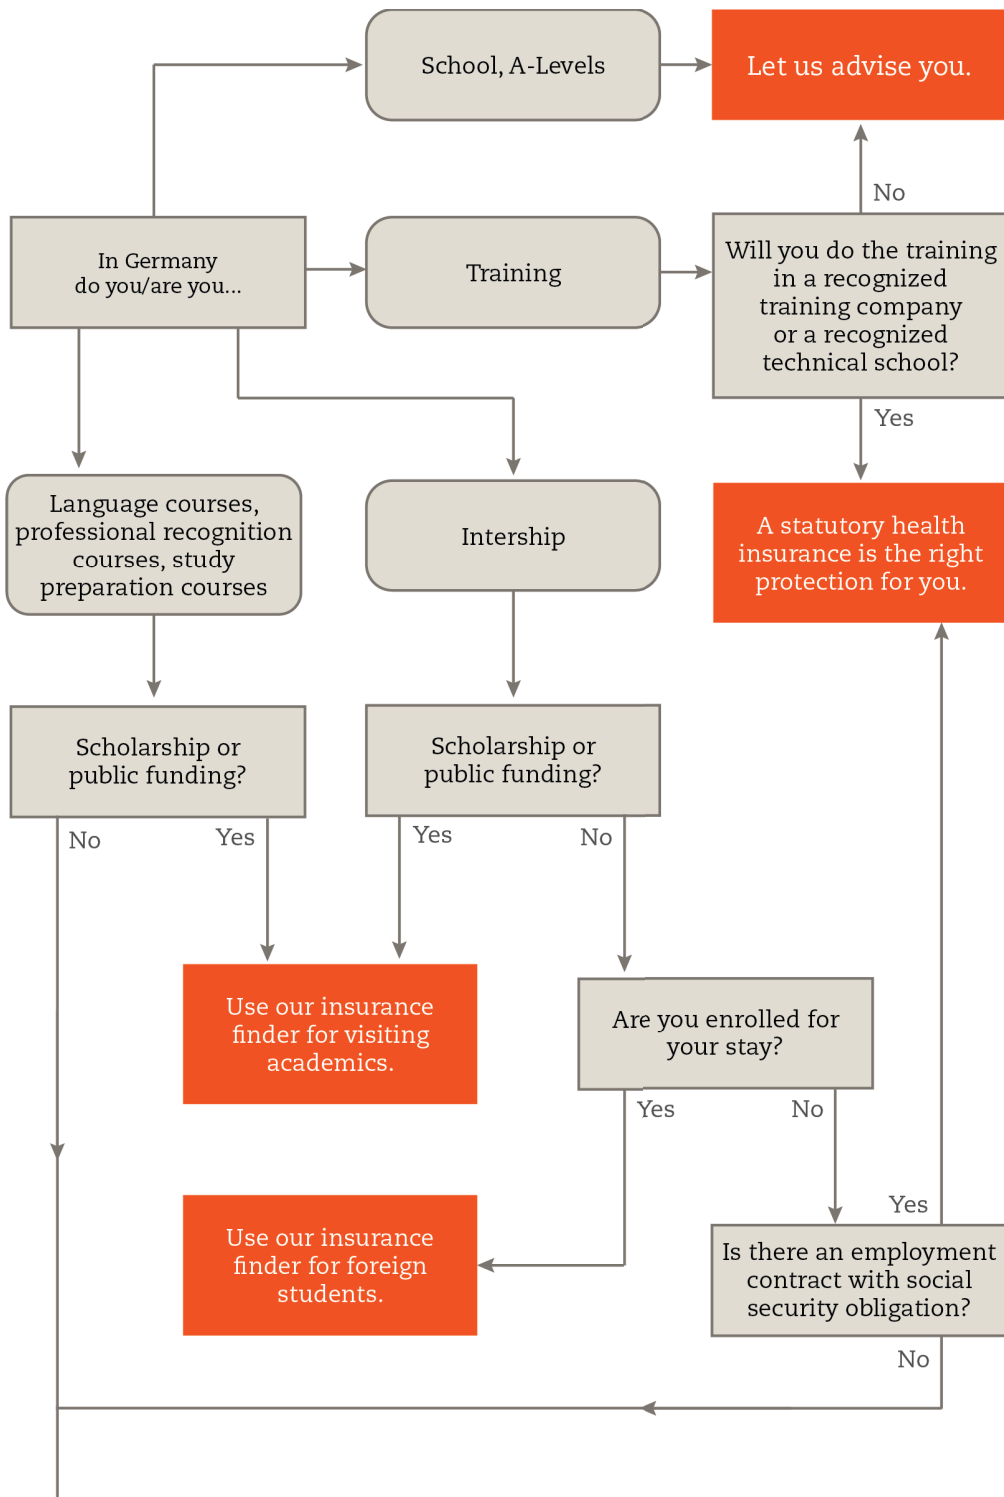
School, A-Levels

Let us advise you.

No

In Germany do you/are you...

Training

Will you do the training in a recognized training company or a recognized technical school?

Yes

Language courses, professional recognition courses, study preparation courses

Intership

A statutory health insurance is the right protection for you.

Scholarship or public funding?

Scholarship or public funding?

No

Yes

Yes

No

Use our insurance finder for visiting academics.

Are you enrolled for your stay?

Yes

No

Yes

Use our insurance finder for foreign students.

Is there an employment contract with social security obligation?

No